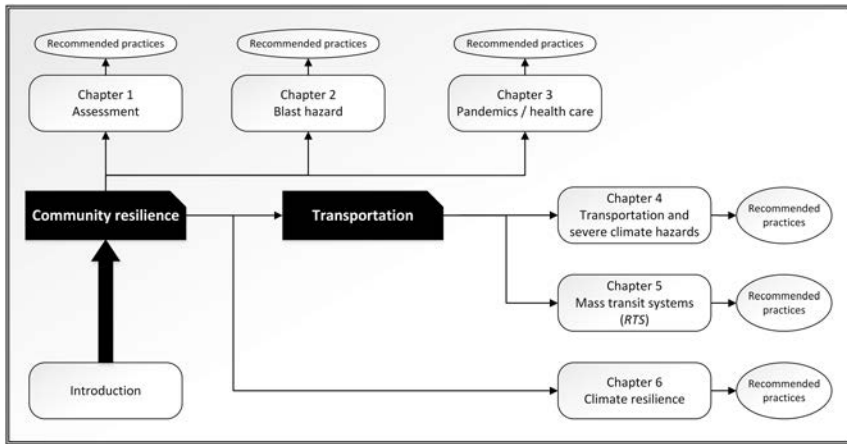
Recommended practices

Recommended practices

Recommended practices

Chapter 1
Assessment

Chapter 2
Blast hazard

Chapter 3
Pandemics / health care

Community resilience

Transportation

Chapter 4
Transportation and severe climate hazards

Recommended practices

Chapter 5
Mass transit systems (*RTS*)

Recommended practices

Introduction

Chapter 6
Climate resilience

Recommended practices